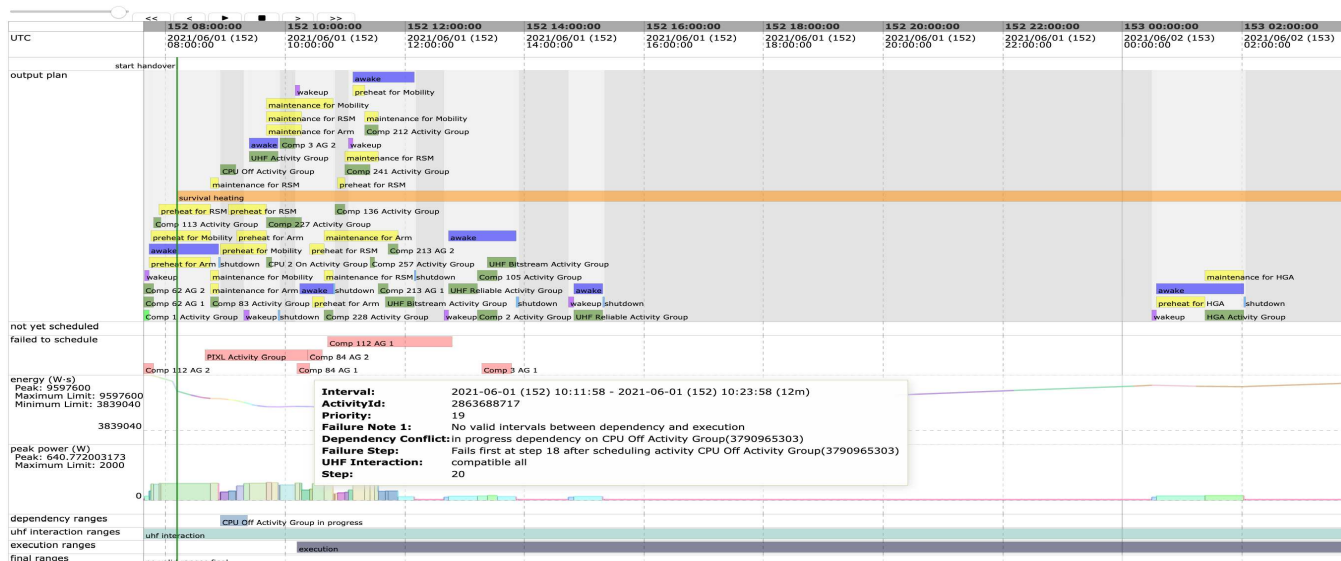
<< < ▶ ■ > >>

152 08:00:00 152 10:00:00 152 12:00:00 152 14:00:00 152 16:00:00 152 18:00:00 152 20:00:00 152 22:00:00 153 00:00:00 153 02:00:00

UTC
2021/06/01 (152) 08:00:00
2021/06/01 (152) 10:00:00
2021/06/01 (152) 12:00:00
2021/06/01 (152) 14:00:00
2021/06/01 (152) 16:00:00
2021/06/01 (152) 18:00:00
2021/06/01 (152) 20:00:00
2021/06/01 (152) 22:00:00
2021/06/02 (153) 00:00:00
2021/06/02 (153) 02:00:00

start handover

output plan

awake
wakeup preheat for Mobility
maintenance for Mobility
maintenance for RSM maintenance for Mobility
maintenance for Arm Comp 212 Activity Group
awake Comp 3 AG 2 wakeup
UHF Activity Group maintenance for RSM
CPU Off Activity Group Comp 241 Activity Group
maintenance for RSM preheat for RSM
survival heating
preheat for RSM preheat for RSM Comp 136 Activity Group
Comp 113 Activity Group Comp 227 Activity Group
preheat for Mobility preheat for Arm maintenance for Arm awake
awake preheat for Mobility preheat for RSM Comp 213 AG 2
preheat for Arm shutdown CPU 2 On Activity Group Comp 257 Activity Group UHF Bitstream Activity Group
wakeup maintenance for Mobility maintenance for RSM shutdown Comp 105 Activity Group maintenance for HGA
Comp 62 AG 2 maintenance for Arm awake shutdown Comp 213 AG 1 UHF Reliable Activity Group awake awake
Comp 62 AG 1 Comp 83 Activity Group preheat for Arm UHF Bitstream Activity Group shutdown wakeup shutdown preheat for HGA shutdown
Comp 1 Activity Group wakeup shutdown Comp 228 Activity Group wakeup Comp 2 Activity Group UHF Reliable Activity Group wakeup HGA Activity Group

not yet scheduled

failed to schedule
Comp 112 AG 1
PIXL Activity Group Comp 84 AG 2
Comp 112 AG 2 Comp 84 AG 1 Comp 3 AG 1

energy (W-s)
Peak: 9597600
Maximum Limit: 9597600
Minimum Limit: 3839040
3839040

Interval: 2021-06-01 (152) 10:11:58 - 2021-06-01 (152) 10:23:58 (12m)
ActivityId: 2863688717
Priority: 19
Failure Note 1: No valid intervals between dependency and execution
Dependency Conflict: in progress dependency on CPU Off Activity Group(3790965303)
Failure Step: Fails first at step 18 after scheduling activity CPU Off Activity Group(3790965303)
UHF Interaction: compatible all
Step: 20

peak power (W)
Peak: 640.772003173
Maximum Limit: 2000
0

dependency ranges
CPU Off Activity Group in progress
uhf interaction ranges
uhf interaction
execution ranges
execution
final ranges